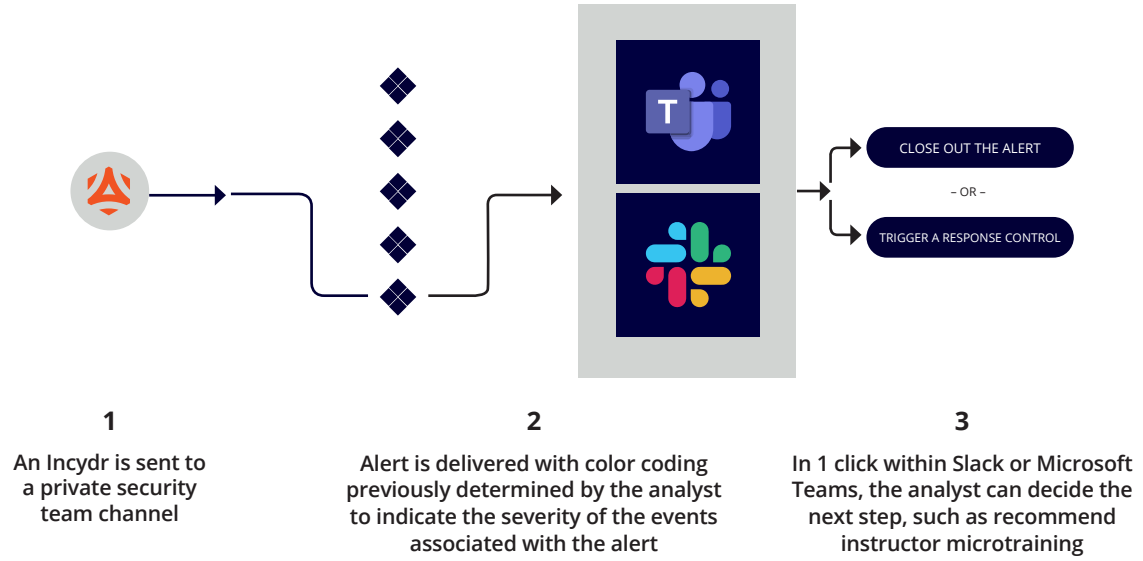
T

CLOSE OUT THE ALERT

– OR –

TRIGGER A RESPONSE CONTROL

1

An Incydr is sent to a private security team channel

2

Alert is delivered with color coding previously determined by the analyst to indicate the severity of the events associated with the alert

3

In 1 click within Slack or Microsoft Teams, the analyst can decide the next step, such as recommend instructor microtraining